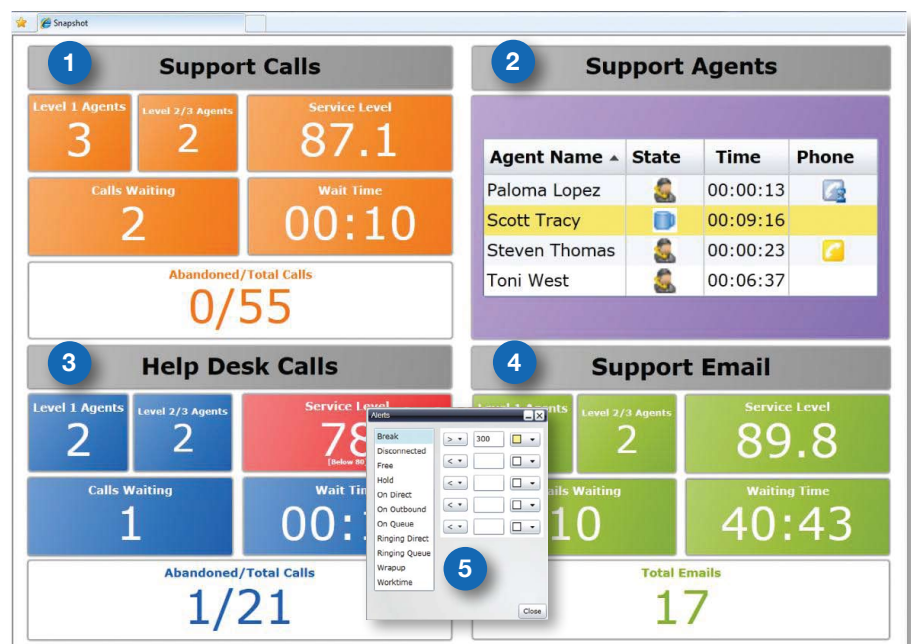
Snapshot

1

Support Calls

Level 1 Agents
3

Level 2/3 Agents
2

Service Level
87.1

Calls Waiting
2

Wait Time
00:10

Abandoned/Total Calls
0/55

2

Support Agents

| Agent Name | State | Time | Phone |
|---|---|---|---|
| Paloma Lopez | | 00:00:13 | |
| Scott Tracy | | 00:09:16 | |
| Steven Thomas | | 00:00:23 | |
| Toni West | | 00:06:37 | |

3

Help Desk Calls

Level 1 Agents
2

Level 2/3 Agents
2

Service Level
78
[Below 80

Calls Waiting
1

Wait Tim
00:1

Abandoned/Total Calls
1/21

4

Support Email

Level 1 Agents

Level 2/3 Agents
2

Service Level
89.8

ails Waiting
10

Waiting Time
40:43

Total Emails
17

Alerts

Break
Disconnected
Free
Hold
On Direct
On Outbound
On Queue
Ringing Direct
Ringing Queue
Wrapup
Worktime

>
300
<
<
<
<

5

Close